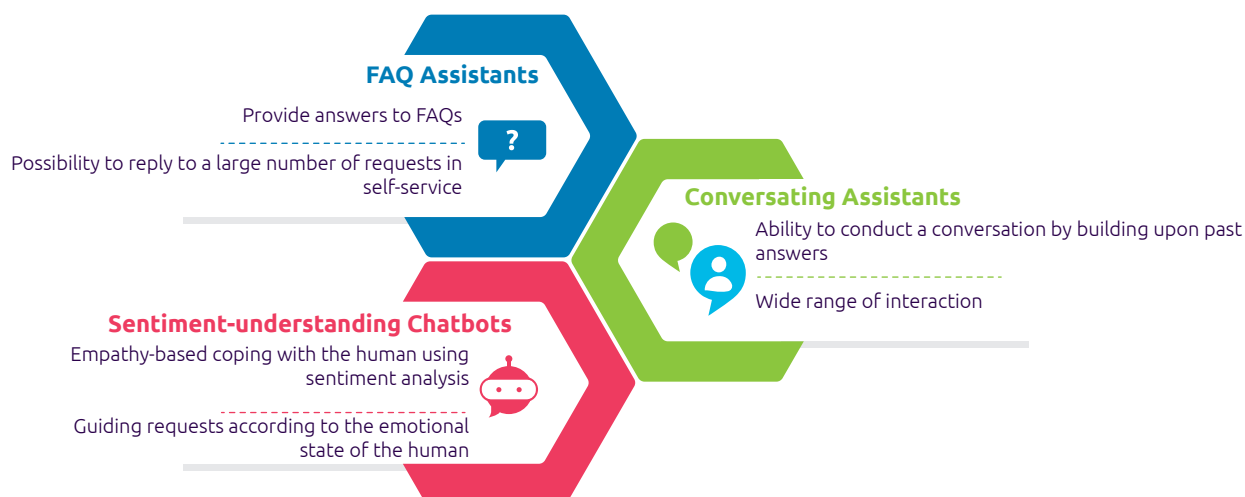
FAQ Assistants

Provide answers to FAQs

?

Possibility to reply to a large number of requests in self-service

Conversating Assistants

Ability to conduct a conversation by building upon past answers

Wide range of interaction

Sentiment-understanding Chatbots

Empathy-based coping with the human using sentiment analysis

Guiding requests according to the emotional state of the human